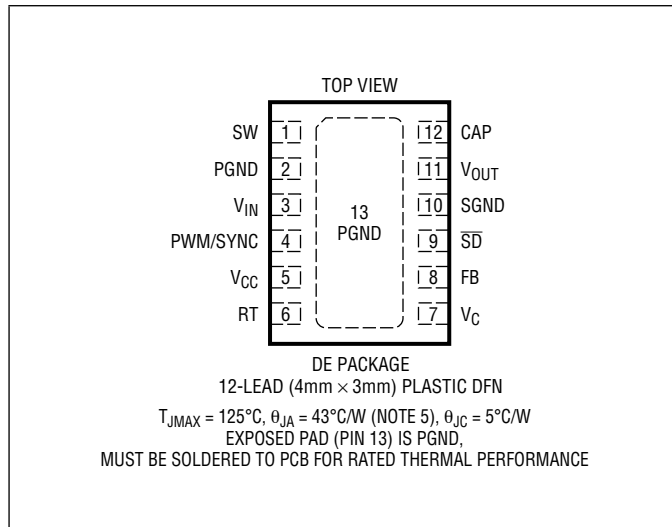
TOP VIEW

SW 1
PGND 2
$V_{IN}$ 3
PWM/SYNC 4
$V_{CC}$ 5
RT 6

13
PGND

12 CAP
11 $V_{OUT}$
10 SGND
9 $\overline{SD}$
8 FB
7 $V_C$

DE PACKAGE
12-LEAD (4mm × 3mm) PLASTIC DFN

$T_{JMAX}$ = 125°C, $\theta_{JA}$ = 43°C/W (NOTE 5), $\theta_{JC}$ = 5°C/W
EXPOSED PAD (PIN 13) IS PGND,
MUST BE SOLDERED TO PCB FOR RATED THERMAL PERFORMANCE